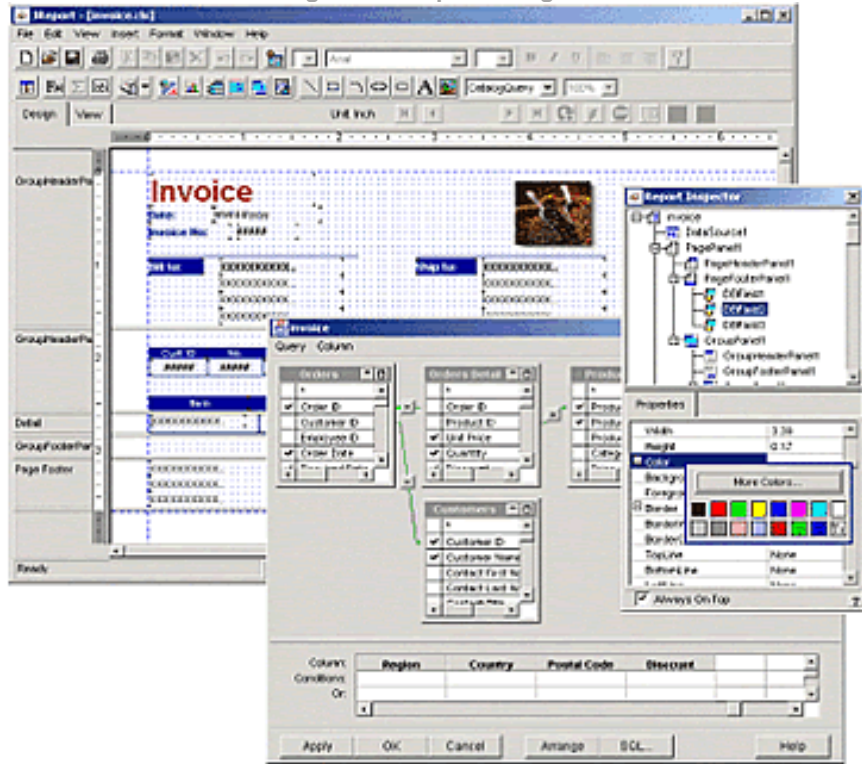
IReport - [Invoice.cls]

File Edit View Insert Format Window Help

Arial

CatalogQuery 100%

Design View Unit Inch

GroupHeaderPa

Invoice

Date: ##########

Invoice No: #####

Bill to: XXXXXXXXXXX

XXXXXXXXXXX

XXXXXXXXXXX

Ship to: XXXXXXXXXXX

XXXXXXXXXXX

XXXXXXXXXXX

GroupHeaderPa

Cust ID No

##### #####

Item

Detail XXXXXXXXXXX

GroupFooterPar

Page Footer XXXXXXXXXXX

XXXXXXXXXXX

XXXXXXXXXXX

Ready

Invoice

Query Column

Orders

*

Order ID

Customer ID

Employee ID

Order Date

Required Date

Orders Detail

*

Order ID

Product ID

Unit Price

Quantity

Discount

Produ

Produ

Produ

Produ

Categ

Customers

*

Customer ID

Customer Name

Contact First N

Contact Last N

Contact Title

Column: Region Country Postal Code Discount

Conditions:

Or:

Apply OK Cancel Arrange SQL... Help

Report Inspector

Invoice

DataSource1

PagePanel1

PageHeaderPanel1

PageFooterPanel1

DBField1

DBField2

DBField3

GroupPanel1

GroupHeaderPanel1

GroupFooterPanel1

Properties

Width 3.39

Height 0.17

Color

Backgro

Foregro

Border

BorderW

BorderC

TopLine None

BottomLine None

More Colors...

Always On Top